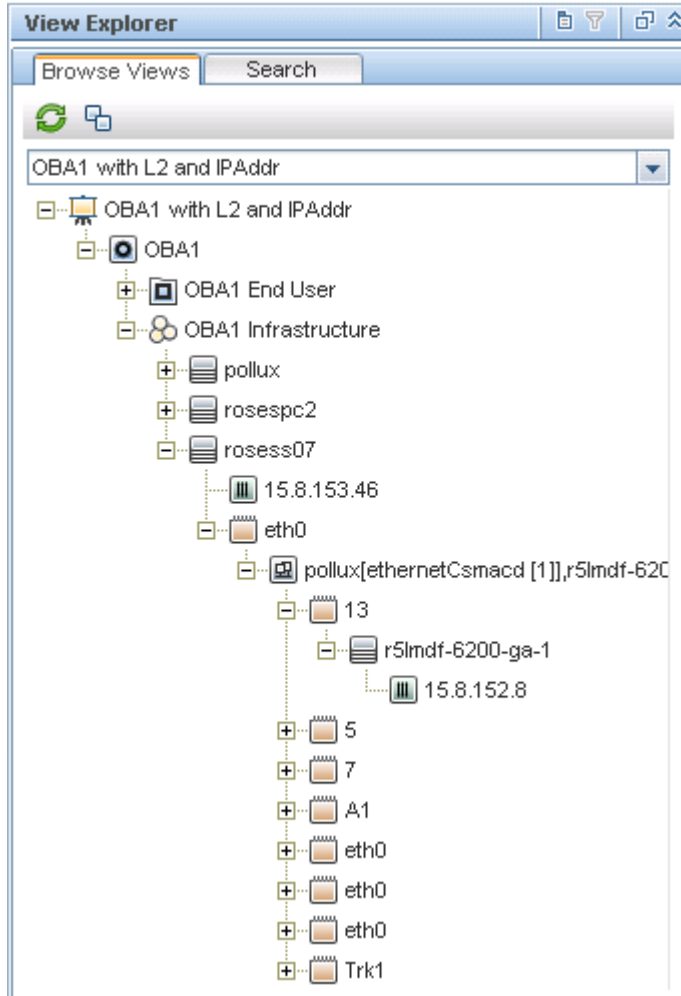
View Explorer

Browse Views | Search

OBA1 with L2 and IPAddr

OBA1 with L2 and IPAddr
OBA1
OBA1 End User
OBA1 Infrastructure
pollux
rosespc2
rosess07
15.8.153.46
eth0
pollux[ethernetCsmacd [1]],r5lmdf-620
13
r5lmdf-6200-ga-1
15.8.152.8
5
7
A1
eth0
eth0
eth0
Trk1